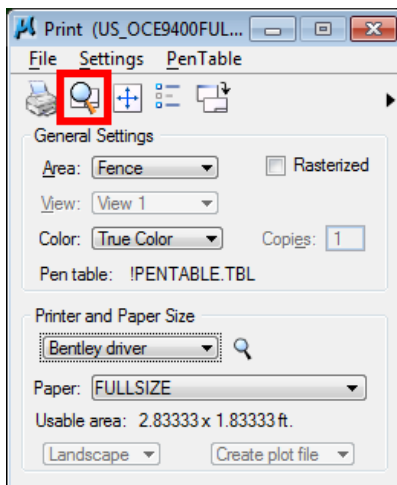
Print (US_OCE9400FUL...

File Settings PenTable

General Settings

Area: Fence

Rasterized

View: View 1

Color: True Color

Copies: 1

Pen table: !PENTABLE.TBL

Printer and Paper Size

Bentley driver

Paper: FULLSIZE

Usable area: 2.83333 x 1.83333 ft.

Landscape

Create plot file